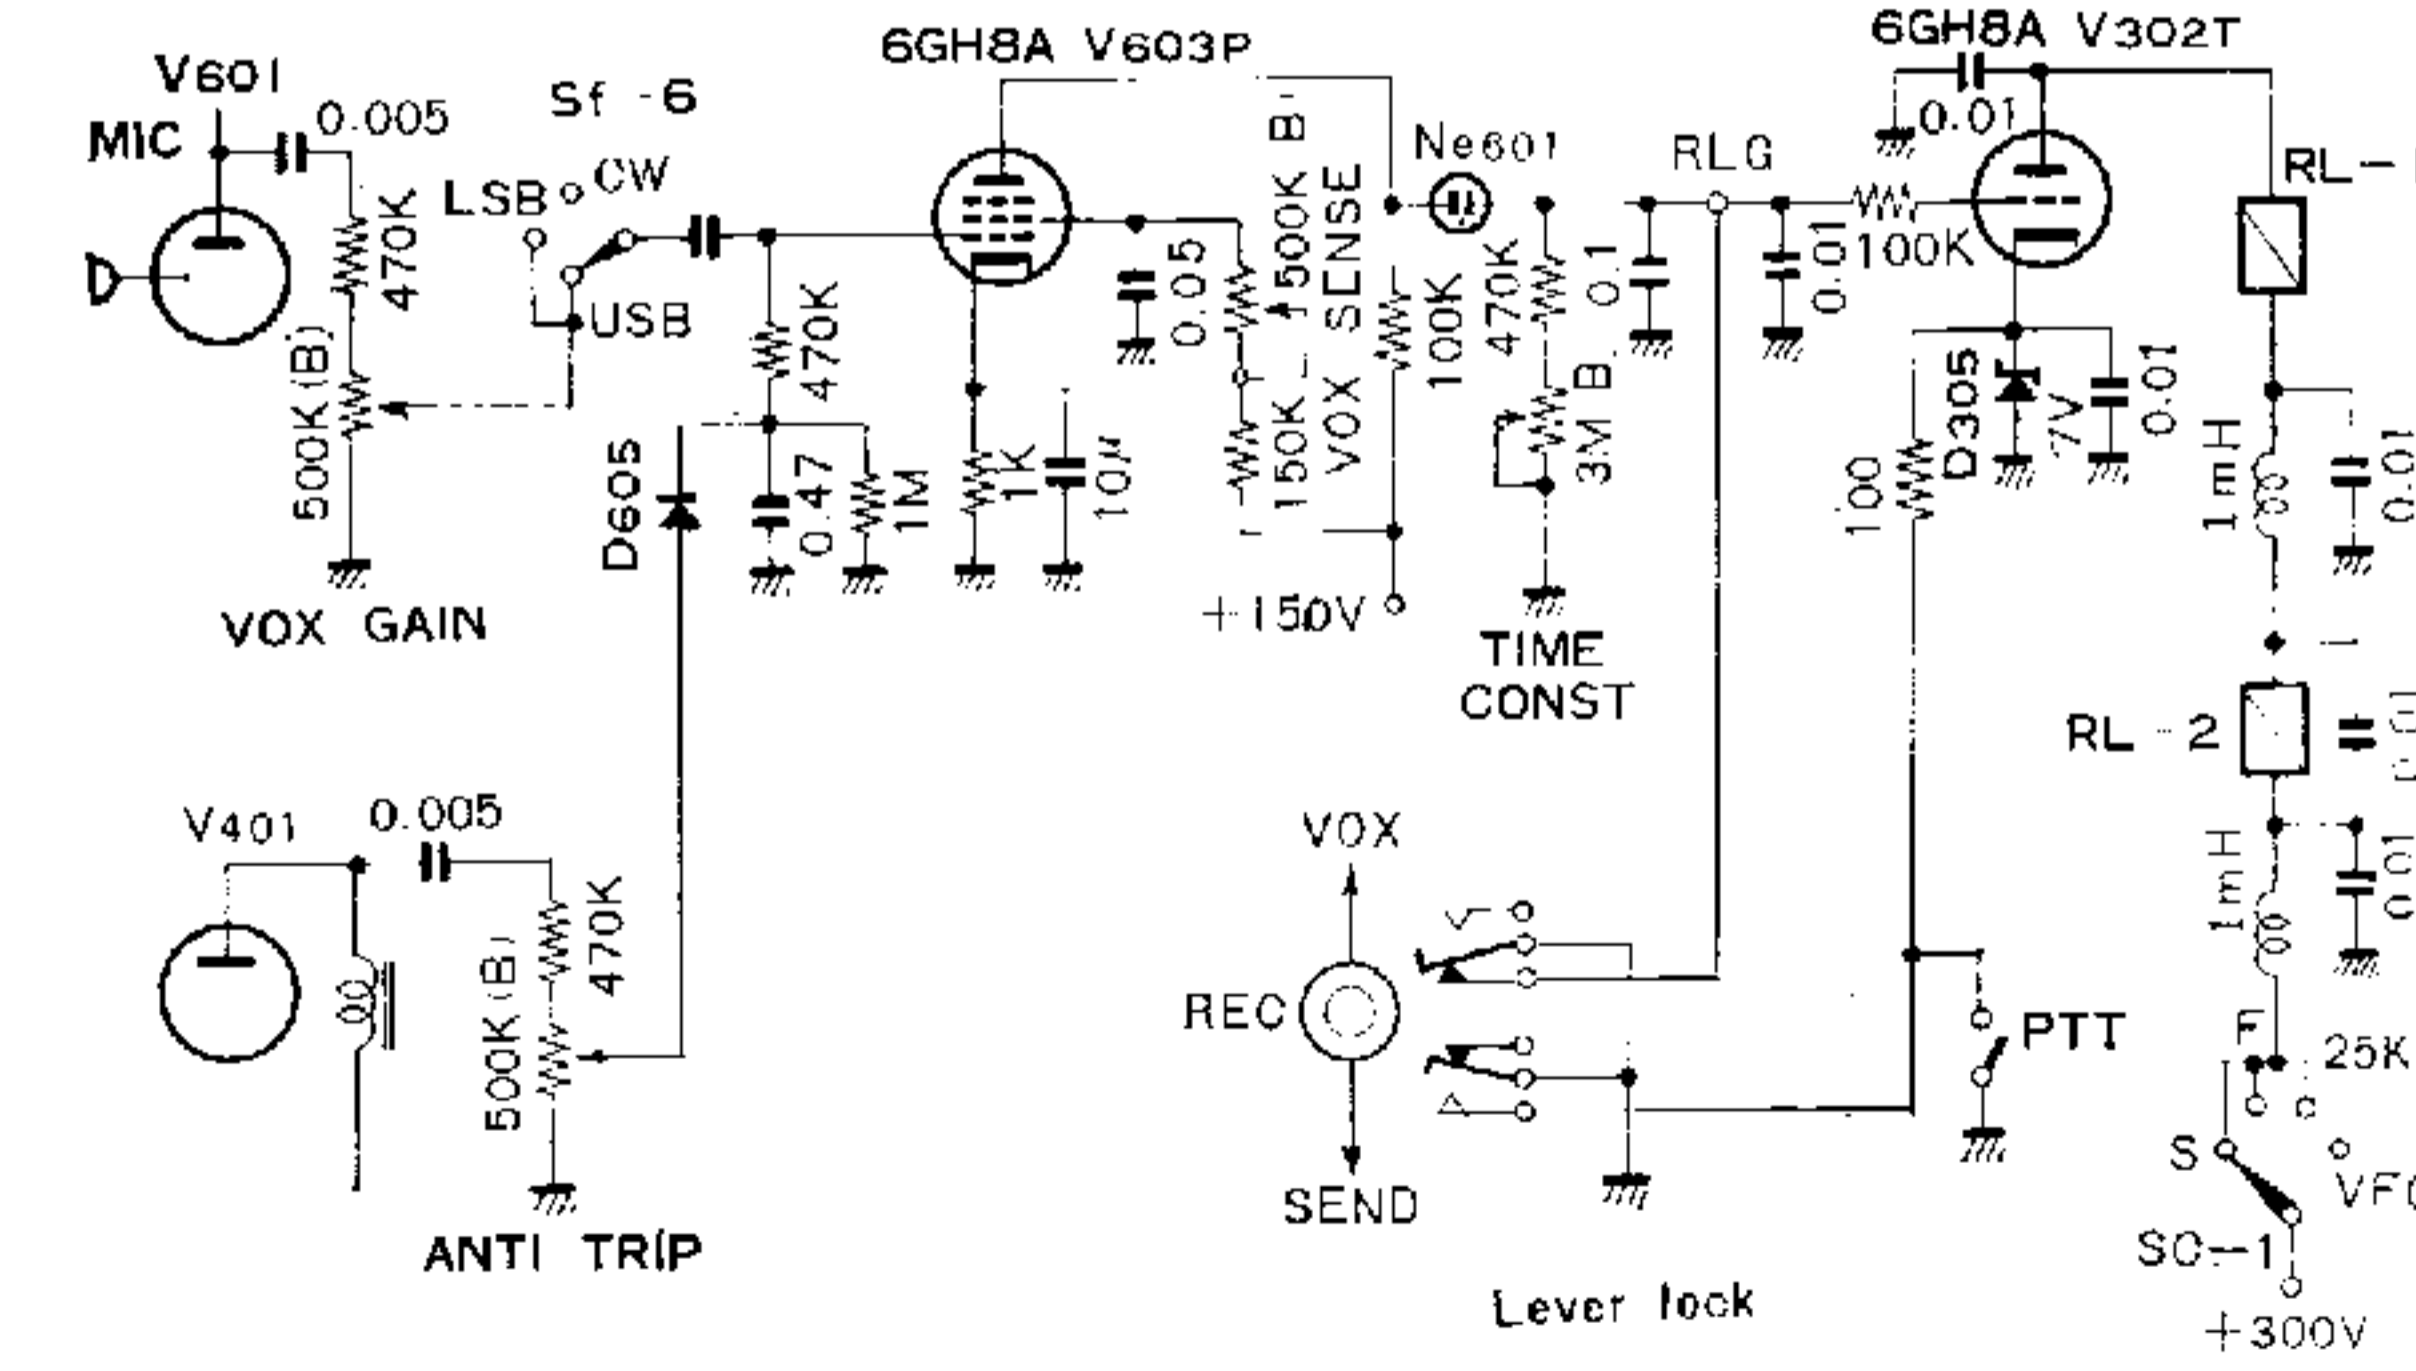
6GH8A V603P
6GH8A V302T
V601
MIC
0.005
Sf -6
LSB
CW
USB
470K
500K(B)
VOX GAIN
470K
D605
0.47
1M
1K
10μ
0.05
500K B
150K
VOX SENSE
100K
+150V
Ne601
470K
3M B
0.1
TIME CONST
RLG
0.01
100K
0.01
D305
7V
0.01
100
RL-1
1mH
0.01
RL-2
0.01
1mH
0.01
V401
0.005
470K
500K(B)
ANTI TRIP
VOX
REC
SEND
Lever lock
PTT
F
25K
S
VFO
SC-1
+300V